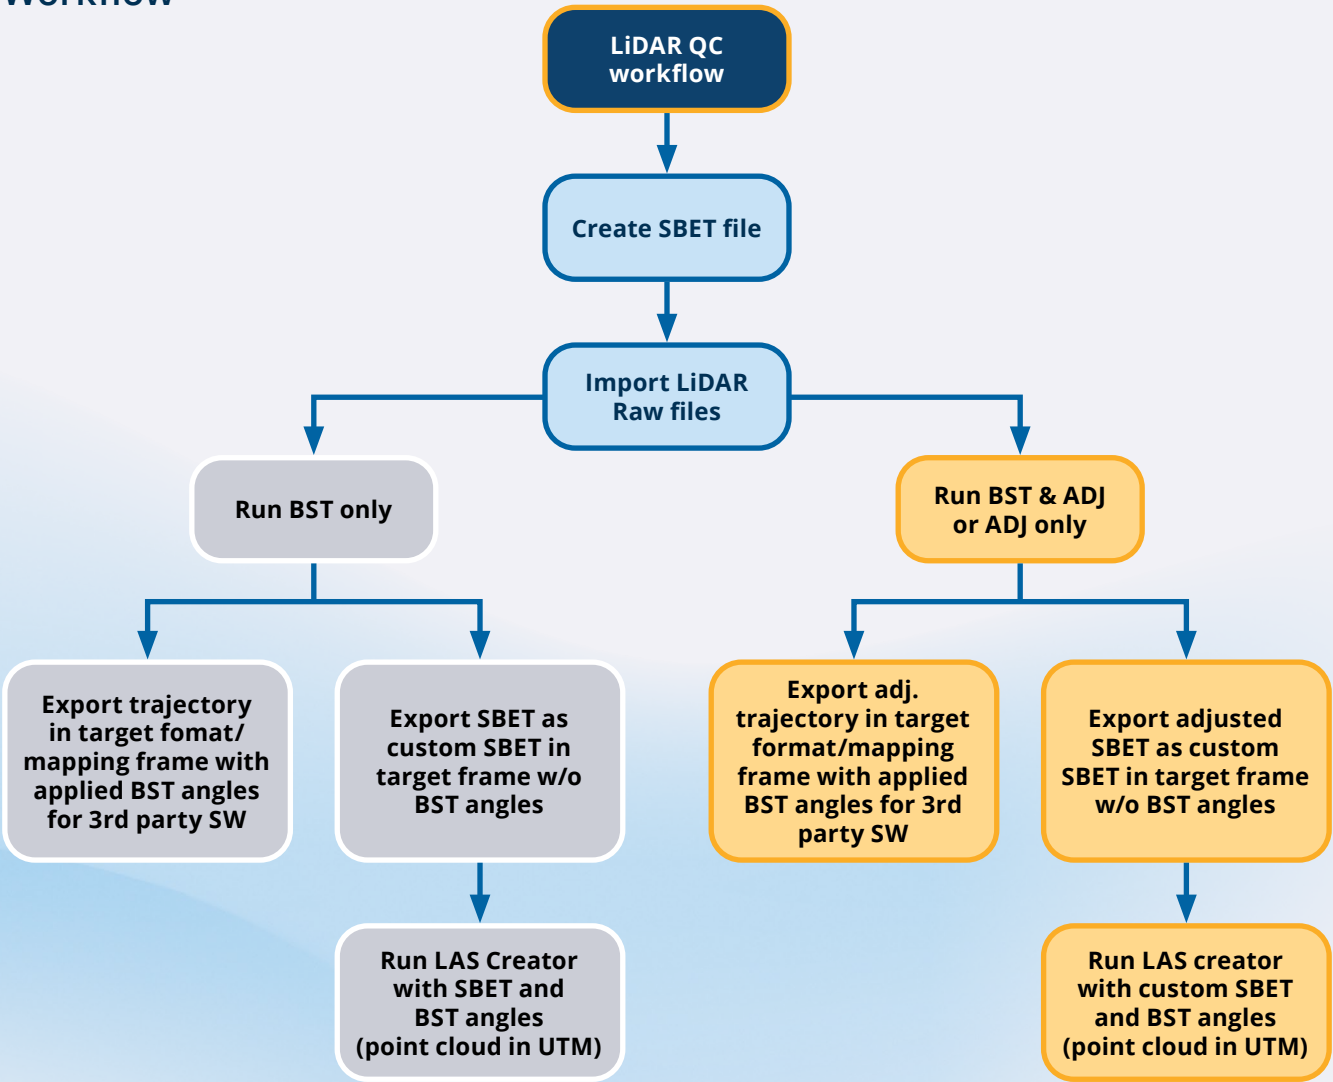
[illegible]

LiDAR QC workflow

Create SBET file

Import LiDAR Raw files

Run BST only

Run BST & ADJ or ADJ only

Export trajectory in target fomat/ mapping frame with applied BST angles for 3rd party SW

Export SBET as custom SBET in target frame w/o BST angles

Run LAS Creator with SBET and BST angles (point cloud in UTM)

Export adj. trajectory in target format/mapping frame with applied BST angles for 3rd party SW

Export adjusted SBET as custom SBET in target frame w/o BST angles

Run LAS creator with custom SBET and BST angles (point cloud in UTM)